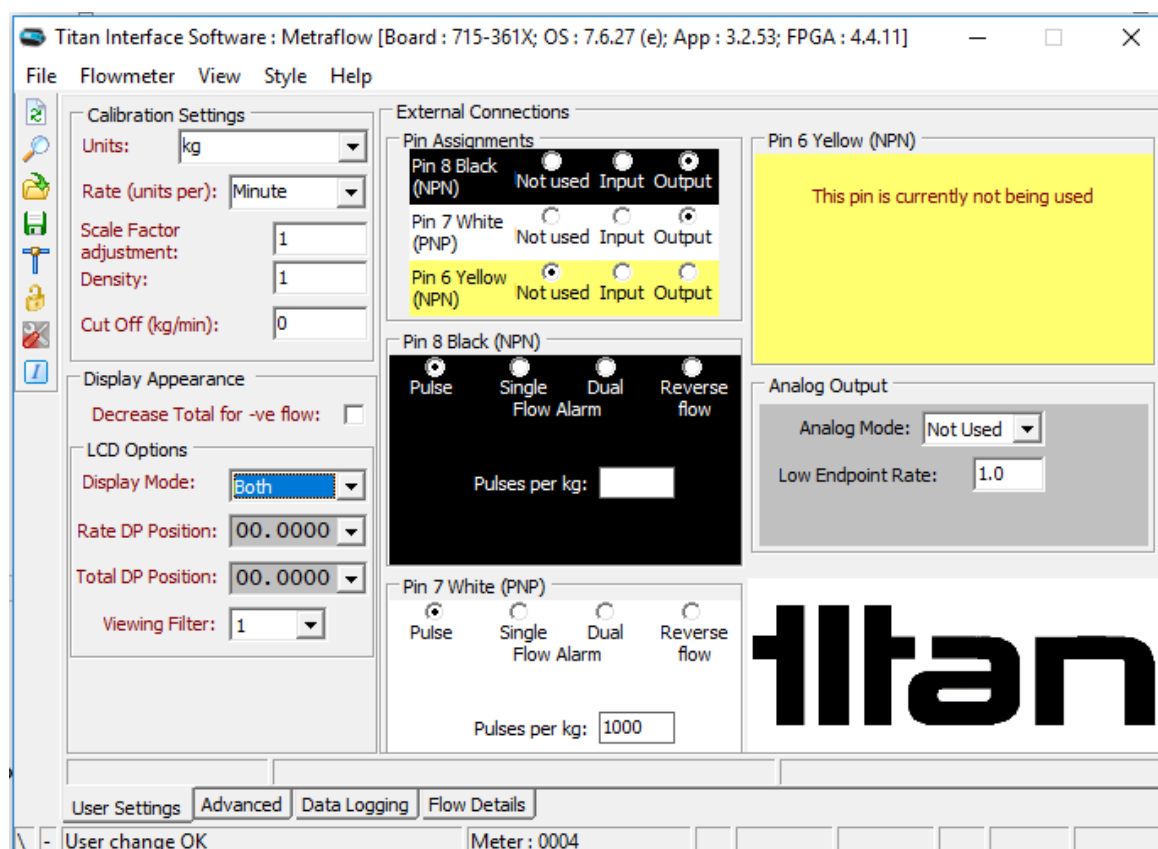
Titan Interface Software : Metraflow [Board : 715-361X; OS : 7.6.27 (e); App : 3.2.53; FPGA : 4.4.11]

File Flowmeter View Style Help

Calibration Settings
Units: kg
Rate (units per): Minute
Scale Factor adjustment: 1
Density: 1
Cut Off (kg/min): 0

Display Appearance
Decrease Total for -ve flow:
LCD Options
Display Mode: Both
Rate DP Position: 00.0000
Total DP Position: 00.0000
Viewing Filter: 1

External Connections
Pin Assignments
Pin 8 Black (NPN) Not used Input Output
Pin 7 White (PNP) Not used Input Output
Pin 6 Yellow (NPN) Not used Input Output

Pin 8 Black (NPN)
Pulse Single Flow Alarm Dual Reverse flow
Pulses per kg:

Pin 7 White (PNP)
Pulse Single Flow Alarm Dual Reverse flow
Pulses per kg: 1000

Pin 6 Yellow (NPN)
This pin is currently not being used

Analog Output
Analog Mode: Not Used
Low Endpoint Rate: 1.0

titan

User Settings | Advanced | Data Logging | Flow Details

\ - User change OK Meter : 0004